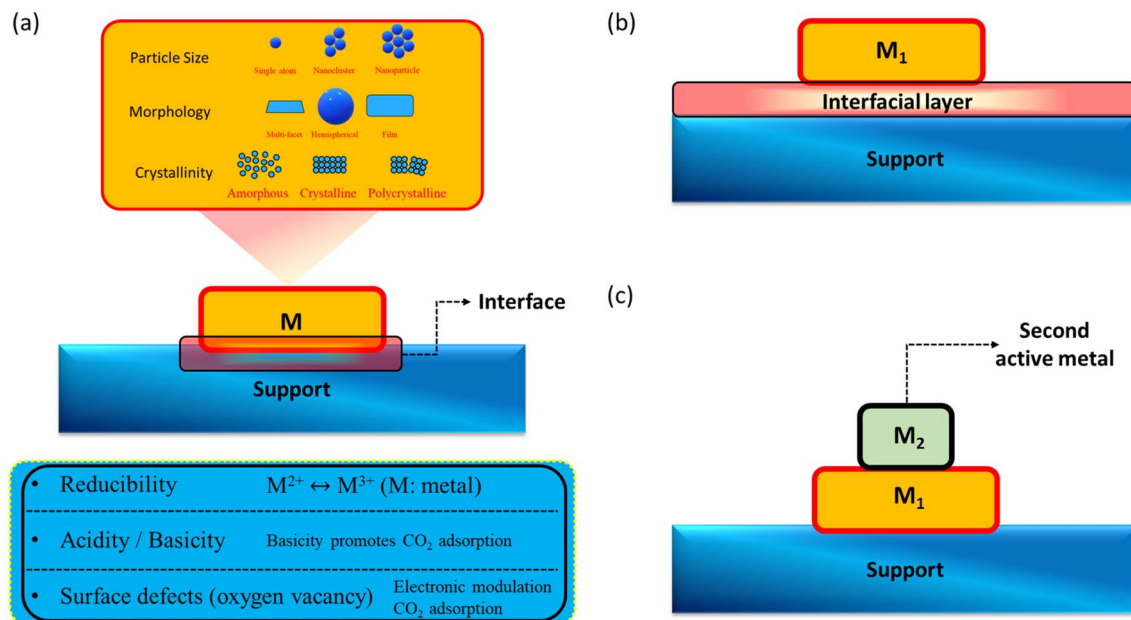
(a)

Particle Size
Single atom Nanocluster Nanoparticle

Morphology
Multi-facet Hemispherical Film

Crystallinity
Amorphous Crystalline Polycrystalline

M

Interface

Support

• Reducibility $M^{2+} \leftrightarrow M^{3+}$ (M: metal)

• Acidity / Basicity Basicity promotes $CO_2$ adsorption

• Surface defects (oxygen vacancy) Electronic modulation $CO_2$ adsorption

(b)

$M_1$

Interfacial layer

Support

(c)

Second active metal

$M_2$

$M_1$

Support